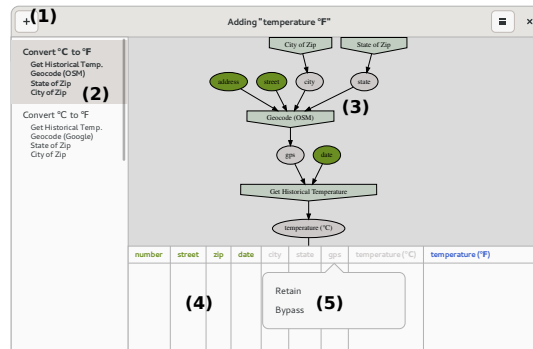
+(1)

Adding "temperature °F"

×

Convert °C to °F
Get Historical Temp.
Geocode (OSM)
State of Zip
City of Zip
(2)

Convert °C to °F
Get Historical Temp.
Geocode (Google)
State of Zip
City of Zip

City of Zip
State of Zip
address
street
city
state
(3)
Geocode (OSM)
gps
date
Get Historical Temperature
temperature (°C)

| number | street | zip | date | city | state | gps | temperature (°C) | temperature (°F) |
|---|---|---|---|---|---|---|---|---|

(4)

Retain
Bypass
(5)